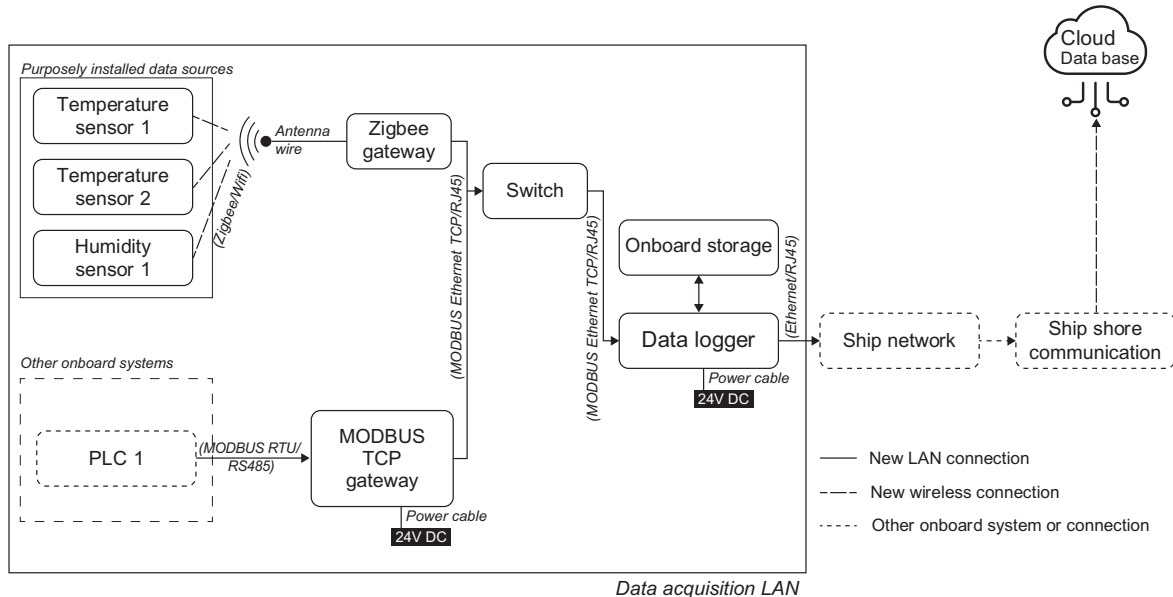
Cloud
Data base

Purposely installed data sources

Temperature sensor 1

Temperature sensor 2

Humidity sensor 1

(Zigbee/Wifi)

Antenna wire

Zigbee gateway

(MODBUS Ethernet TCP/RJ45)

Switch

(MODBUS Ethernet TCP/RJ45)

Onboard storage

Data logger

Power cable
24V DC

(Ethernet/RJ45)

Ship network

Ship shore communication

Other onboard systems

PLC 1

(MODBUS RTU/ RS485)

MODBUS TCP gateway

Power cable
24V DC

New LAN connection
New wireless connection
Other onboard system or connection

Data acquisition LAN